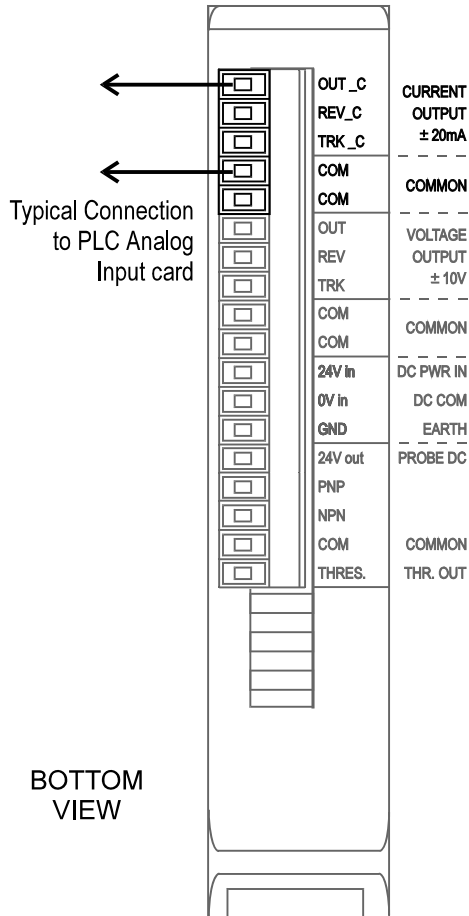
OUT _C
REV_C
TRK _C

CURRENT OUTPUT ± 20mA

COM
COM

COMMON

Typical Connection to PLC Analog Input card

OUT
REV
TRK

VOLTAGE OUTPUT ± 10V

COM
COM

COMMON

24V in
0V in
GND

DC PWR IN
DC COM
EARTH

24V out
PNP
NPN
COM
THRES.

PROBE DC

COMMON
THR. OUT

BOTTOM VIEW